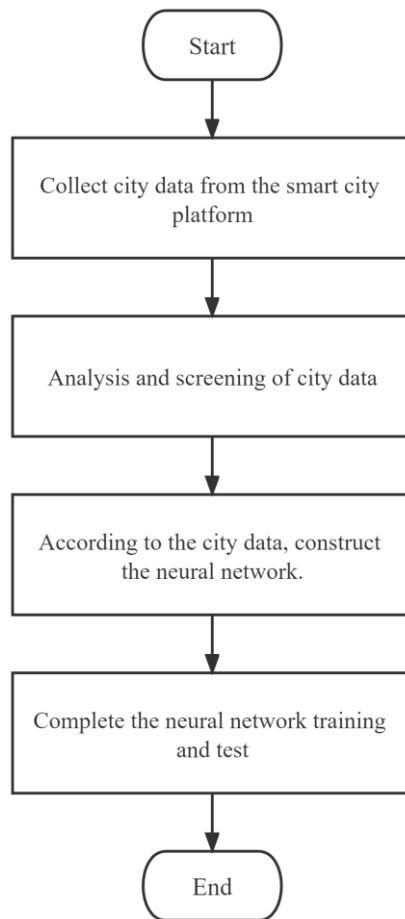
Start

Collect city data from the smart city platform

Analysis and screening of city data

According to the city data, construct the neural network.

Complete the neural network training and test

End